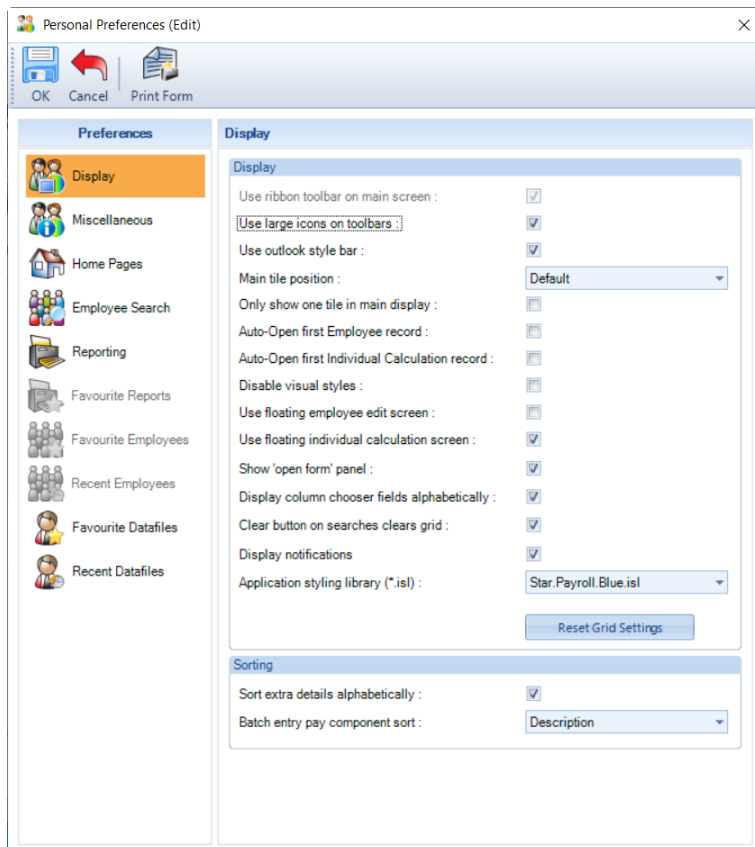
Personal Preferences (Edit)

OK Cancel Print Form

Preferences

Display
Miscellaneous
Home Pages
Employee Search
Reporting
Favourite Reports
Favourite Employees
Recent Employees
Favourite Datafiles
Recent Datafiles

Display

Display

Use ribbon toolbar on main screen :
Use large icons on toolbars :
Use outlook style bar :
Main tile position : Default
Only show one tile in main display :
Auto-Open first Employee record :
Auto-Open first Individual Calculation record :
Disable visual styles :
Use floating employee edit screen :
Use floating individual calculation screen :
Show 'open form' panel :
Display column chooser fields alphabetically :
Clear button on searches clears grid :
Display notifications
Application styling library (*.isl) : Star.Payroll.Blue.isl

Reset Grid Settings

Sorting

Sort extra details alphabetically :
Batch entry pay component sort : Description